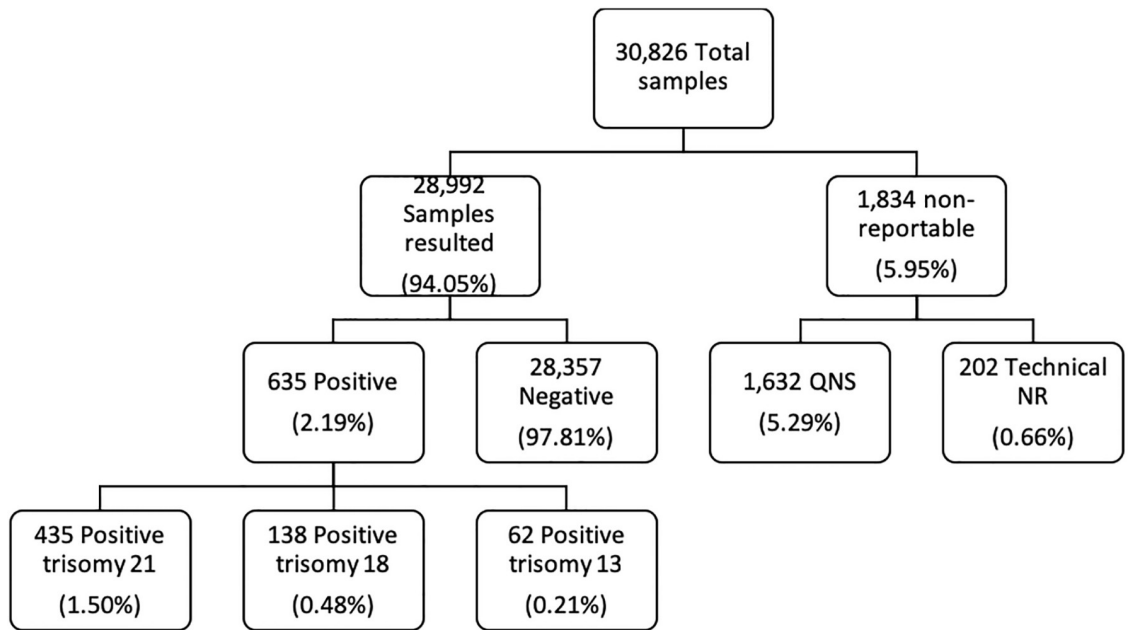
30,826 Total samples

28,992 Samples resulted (94.05%)

1,834 non-reportable (5.95%)

635 Positive (2.19%)

28,357 Negative (97.81%)

1,632 QNS (5.29%)

202 Technical NR (0.66%)

435 Positive trisomy 21 (1.50%)

138 Positive trisomy 18 (0.48%)

62 Positive trisomy 13 (0.21%)